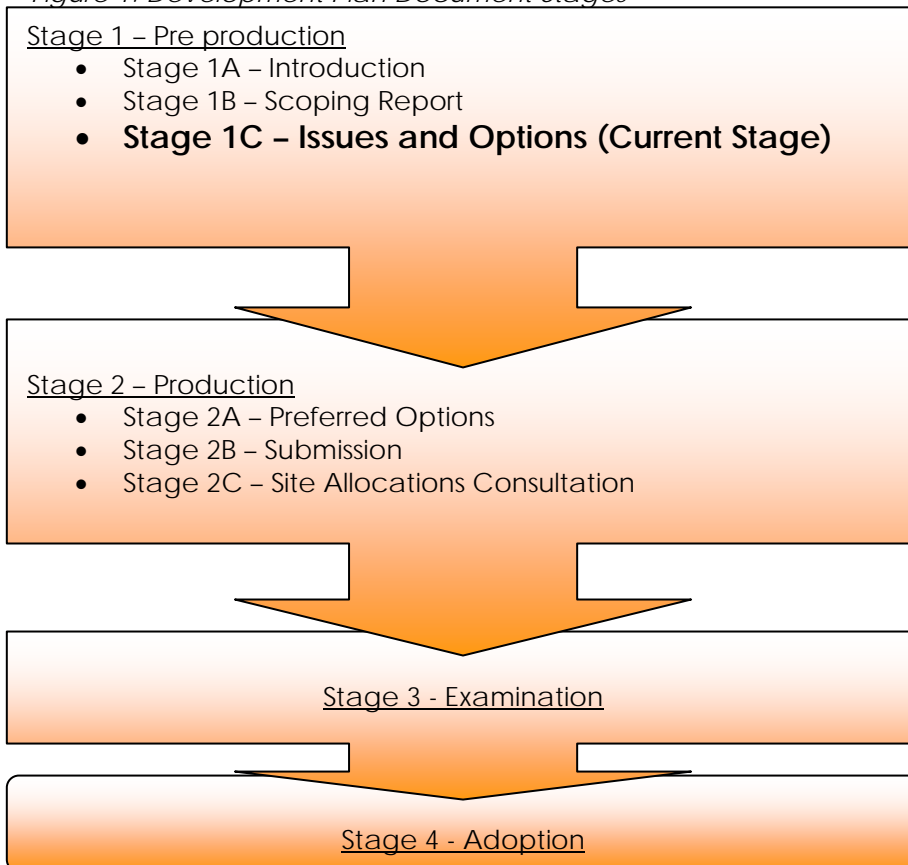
Figure 1: Development Plan Document stages

Stage 1 – Pre production

- Stage 1A – Introduction
- Stage 1B – Scoping Report
- **Stage 1C – Issues and Options (Current Stage)**

Stage 2 – Production

- Stage 2A – Preferred Options
- Stage 2B – Submission
- Stage 2C – Site Allocations Consultation

Stage 3 - Examination

Stage 4 - Adoption